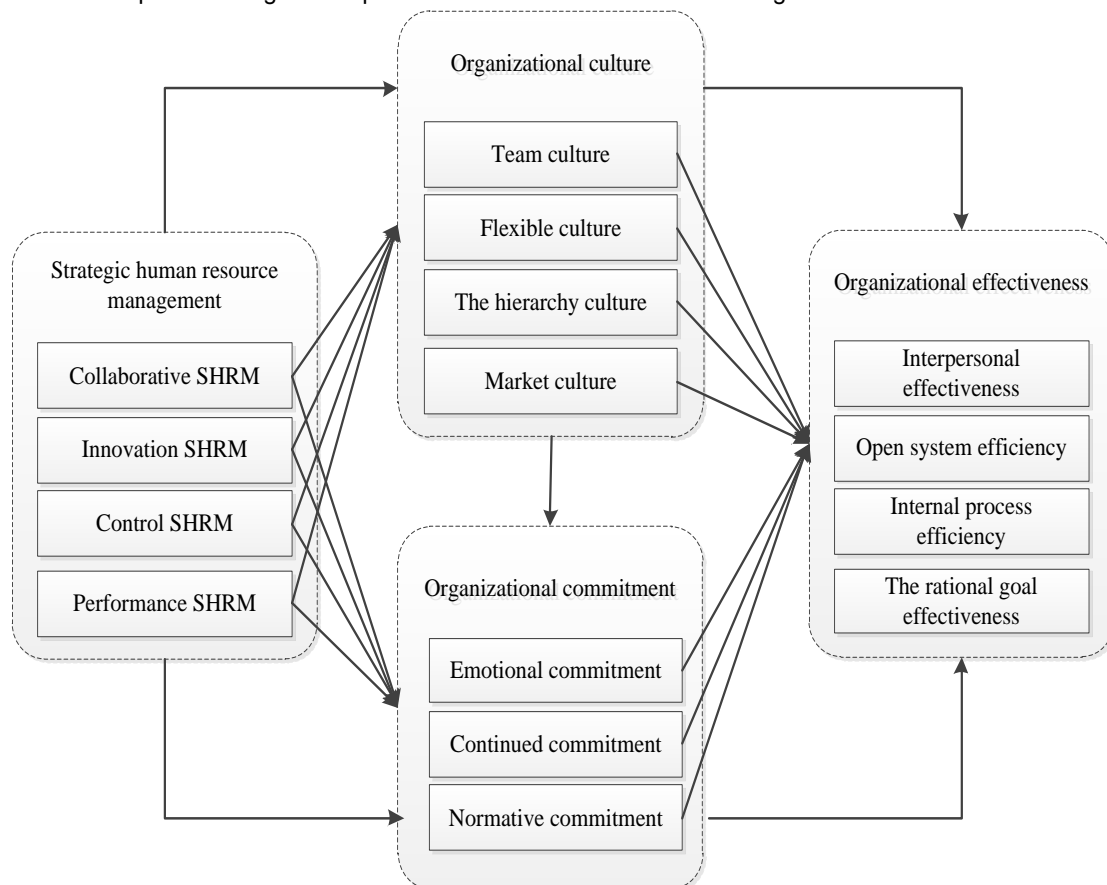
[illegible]

Organizational culture

Team culture

Flexible culture

The hierarchy culture

Market culture

Strategic human resource management

Collaborative SHRM

Innovation SHRM

Control SHRM

Performance SHRM

Organizational effectiveness

Interpersonal effectiveness

Open system efficiency

Internal process efficiency

The rational goal effectiveness

Organizational commitment

Emotional commitment

Continued commitment

Normative commitment